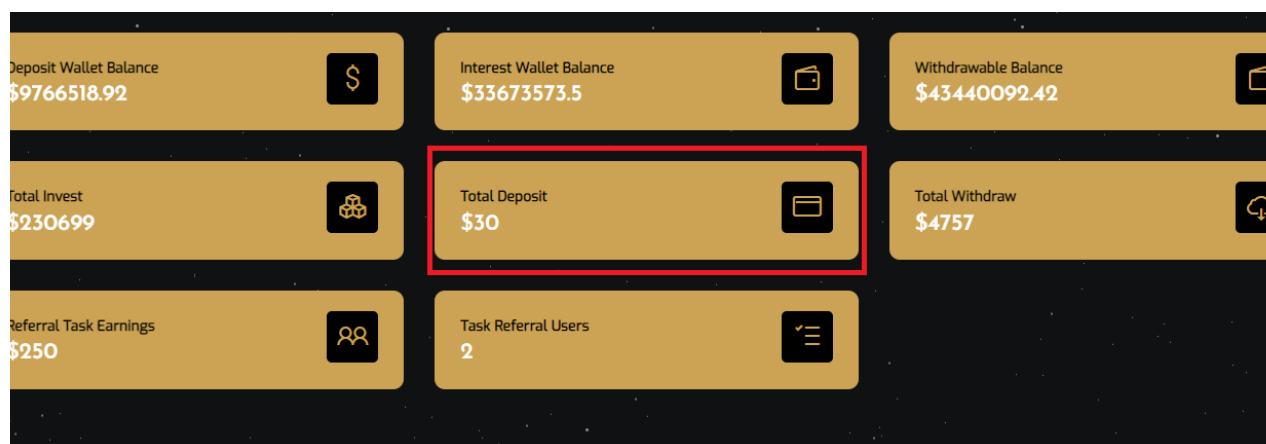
Deposit Wallet Balance
$9766518.92

Interest Wallet Balance
$33673573.5

Withdrawable Balance
$43440092.42

Total Invest
$230699

Total Deposit
$30

Total Withdraw
$4757

Referral Task Earnings
$250

Task Referral Users
2